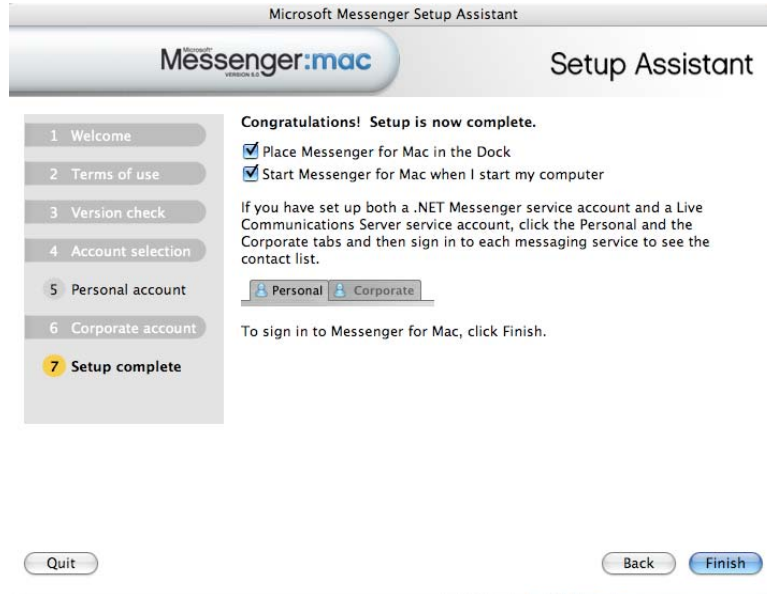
Microsoft Messenger Setup Assistant

Microsoft Messenger:mac VERSION 6.0

Setup Assistant

1 Welcome

2 Terms of use

3 Version check

4 Account selection

5 Personal account

6 Corporate account

7 Setup complete

Congratulations! Setup is now complete.

Place Messenger for Mac in the Dock

Start Messenger for Mac when I start my computer

If you have set up both a .NET Messenger service account and a Live Communications Server service account, click the Personal and the Corporate tabs and then sign in to each messaging service to see the contact list.

Personal Corporate

To sign in to Messenger for Mac, click Finish.

Quit

Back

Finish